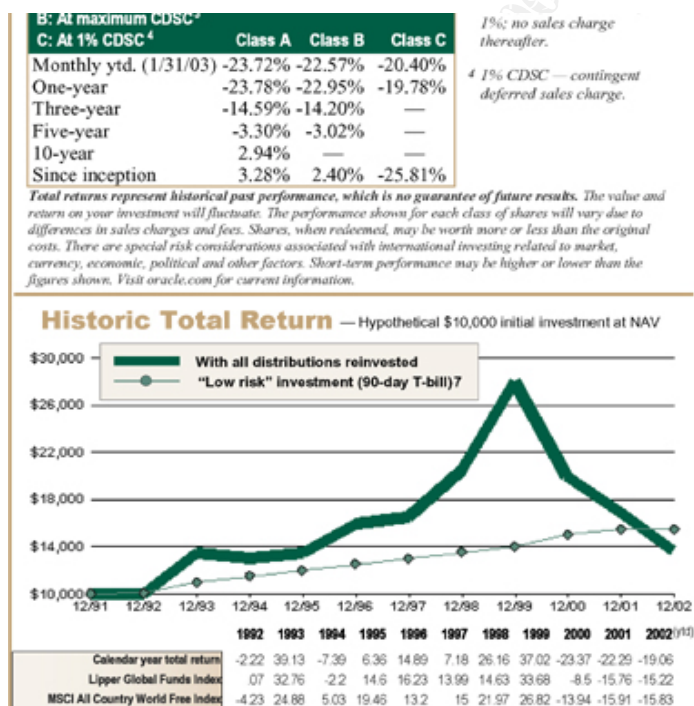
B: At maximum CDSC³
C: At 1% CDSC⁴

| | Class A | Class B | Class C |
|---|---|---|---|
| Monthly ytd. (1/31/03) | -23.72% | -22.57% | -20.40% |
| One-year | -23.78% | -22.95% | -19.78% |
| Three-year | -14.59% | -14.20% | — |
| Five-year | -3.30% | -3.02% | — |
| 10-year | 2.94% | — | — |
| Since inception | 3.28% | 2.40% | -25.81% |

1%; no sales charge thereafter.

⁴ 1% CDSC — contingent deferred sales charge.

Total returns represent historical past performance, which is no guarantee of future results. The value and return on your investment will fluctuate. The performance shown for each class of shares will vary due to differences in sales charges and fees. Shares, when redeemed, may be worth more or less than the original costs. There are special risk considerations associated with international investing related to market, currency, economic, political and other factors. Short-term performance may be higher or lower than the figures shown. Visit oracle.com for current information.

Historic Total Return — Hypothetical $10,000 initial investment at NAV

With all distributions reinvested
"Low risk" investment (90-day T-bill)7

$30,000
$26,000
$22,000
$18,000
$14,000
$10,000

12/91 12/92 12/93 12/94 12/95 12/96 12/97 12/98 12/99 12/00 12/01 12/02

| | 1992 | 1993 | 1994 | 1995 | 1996 | 1997 | 1998 | 1999 | 2000 | 2001 | 2002(ytd) |
|---|---|---|---|---|---|---|---|---|---|---|---|
| Calendar year total return | -2.22 | 39.13 | -7.39 | 6.36 | 14.89 | 7.18 | 26.16 | 37.02 | -23.37 | -22.29 | -19.06 |
| Lipper Global Funds Index | .07 | 32.76 | -2.2 | 14.6 | 16.23 | 13.99 | 14.63 | 33.68 | -8.5 | -15.76 | -15.22 |
| MSCI All Country World Free Index | -4.23 | 24.88 | 5.03 | 19.46 | 13.2 | 15 | 21.97 | 26.82 | -13.94 | -15.91 | -15.83 |